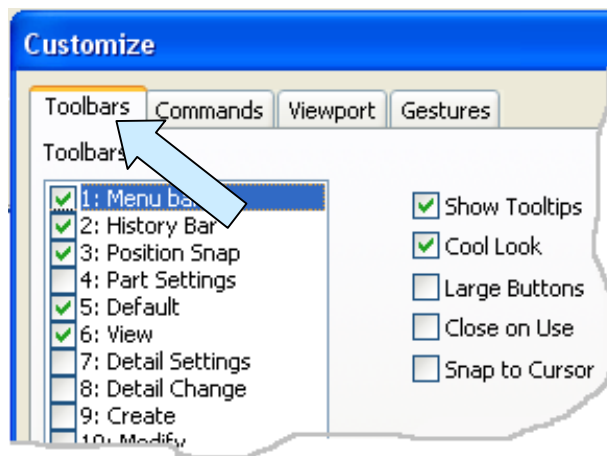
Customize

Toolbars
Commands
Viewport
Gestures

Toolbars

1: Menu ba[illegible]
2: History Bar
3: Position Snap
4: Part Settings
5: Default
6: View
7: Detail Settings
8: Detail Change
9: Create
10: Modify

Show Tooltips
Cool Look
Large Buttons
Close on Use
Snap to Cursor